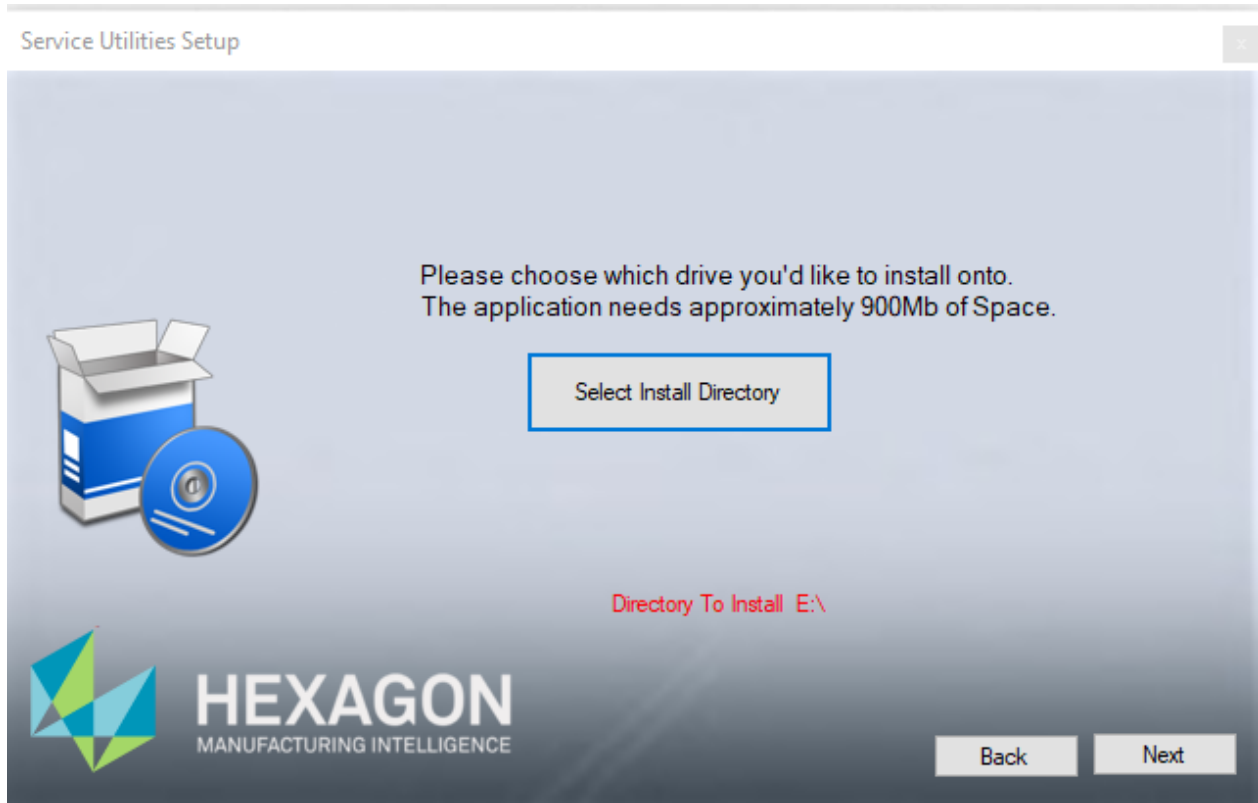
Service Utilities Setup

Please choose which drive you'd like to install onto.
The application needs approximately 900Mb of Space.

Select Install Directory

Directory To Install E:\

HEXAGON
MANUFACTURING INTELLIGENCE

Back

Next